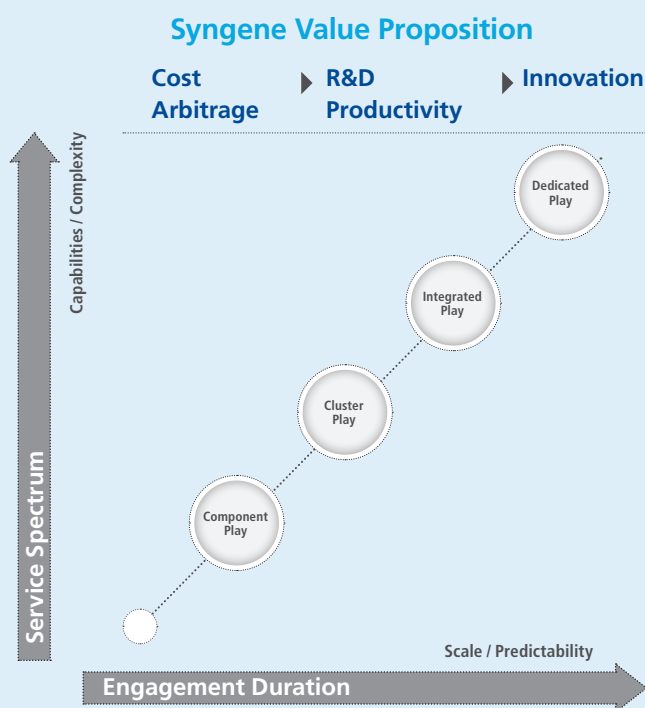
Syngene Value Proposition

Cost Arbitrage

R&D Productivity

Innovation

Capabilities / Complexity

Dedicated Play

Integrated Play

Cluster Play

Component Play

Service Spectrum

Scale / Predictability

Engagement Duration